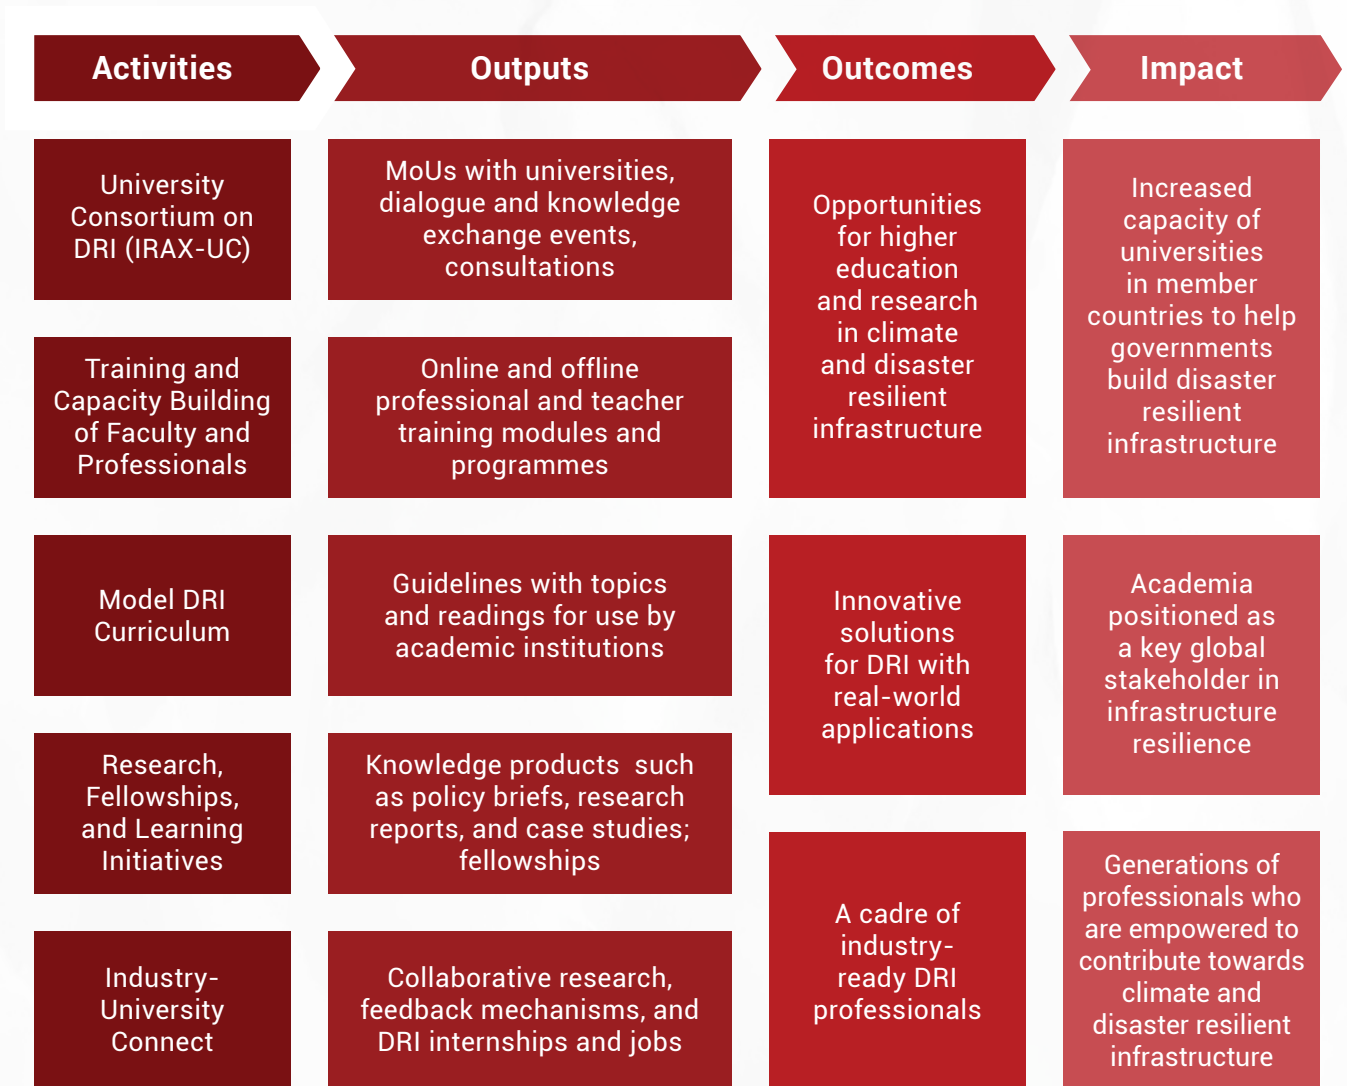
| Activities | Outputs | Outcomes | Impact |
|---|---|---|---|
| University Consortium on DRI (IRAX-UC) | MoUs with universities, dialogue and knowledge exchange events, consultations | Opportunities for higher education and research in climate and disaster resilient infrastructure | Increased capacity of universities in member countries to help governments build disaster resilient infrastructure |
| Training and Capacity Building of Faculty and Professionals | Online and offline professional and teacher training modules and programmes | | |
| Model DRI Curriculum | Guidelines with topics and readings for use by academic institutions | Innovative solutions for DRI with real-world applications | Academia positioned as a key global stakeholder in infrastructure resilience |
| Research, Fellowships, and Learning Initiatives | Knowledge products such as policy briefs, research reports, and case studies; fellowships | | |
| Industry-University Connect | Collaborative research, feedback mechanisms, and DRI internships and jobs | A cadre of industry-ready DRI professionals | Generations of professionals who are empowered to contribute towards climate and disaster resilient infrastructure |